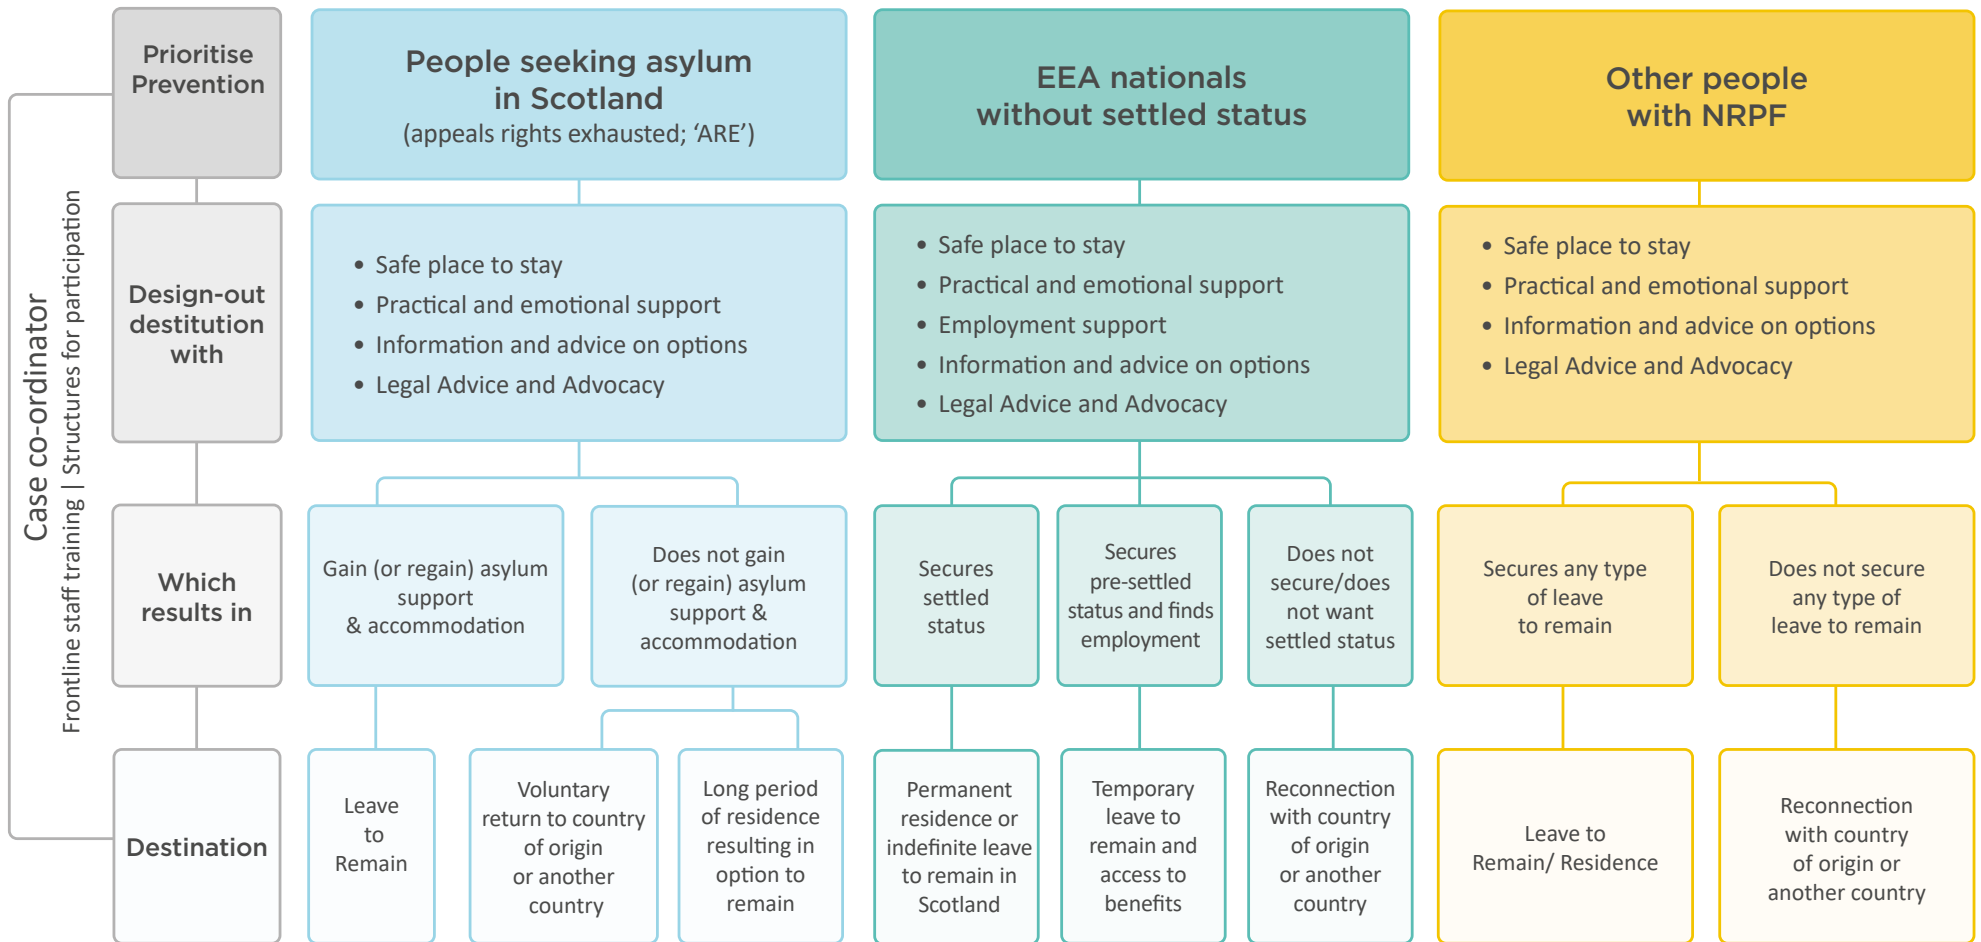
Case co-ordinator

Frontline staff training | Structures for participation

Prioritise Prevention

People seeking asylum in Scotland
(appeals rights exhausted; 'ARE')

EEA nationals without settled status

Other people with NRPF

Design-out destitution with

• Safe place to stay
• Practical and emotional support
• Information and advice on options
• Legal Advice and Advocacy

• Safe place to stay
• Practical and emotional support
• Employment support
• Information and advice on options
• Legal Advice and Advocacy

• Safe place to stay
• Practical and emotional support
• Information and advice on options
• Legal Advice and Advocacy

Which results in

Gain (or regain) asylum support & accommodation

Does not gain (or regain) asylum support & accommodation

Secures settled status

Secures pre-settled status and finds employment

Does not secure/does not want settled status

Secures any type of leave to remain

Does not secure any type of leave to remain

Destination

Leave to Remain

Voluntary return to country of origin or another country

Long period of residence resulting in option to remain

Permanent residence or indefinite leave to remain in Scotland

Temporary leave to remain and access to benefits

Reconnection with country of origin or another country

Leave to Remain/ Residence

Reconnection with country of origin or another country